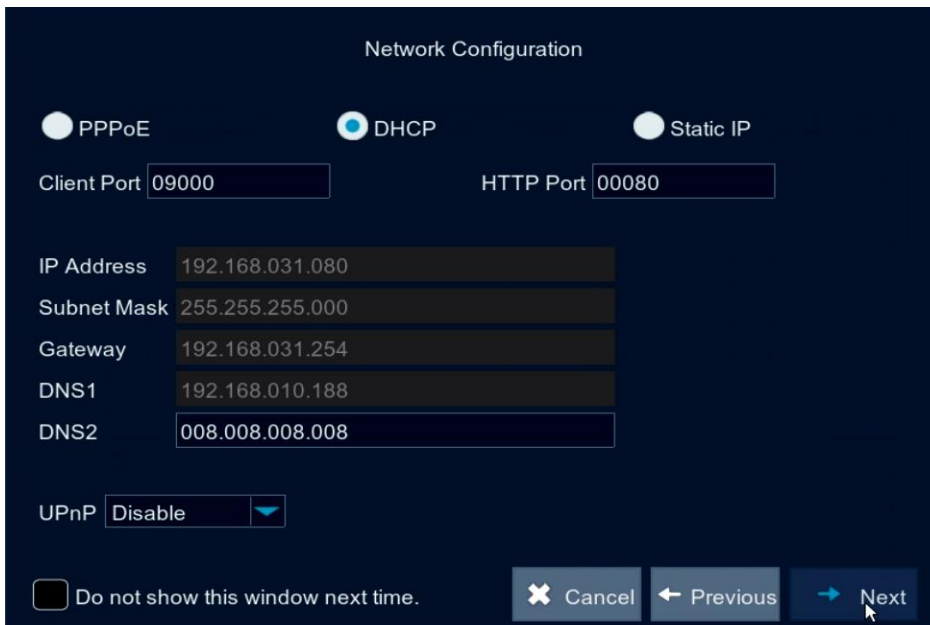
Network Configuration

PPPoE
DHCP
Static IP

Client Port 09000
HTTP Port 00080

IP Address 192.168.031.080
Subnet Mask 255.255.255.000
Gateway 192.168.031.254
DNS1 192.168.010.188
DNS2 008.008.008.008

UPnP Disable

Do not show this window next time.

Cancel
Previous
Next